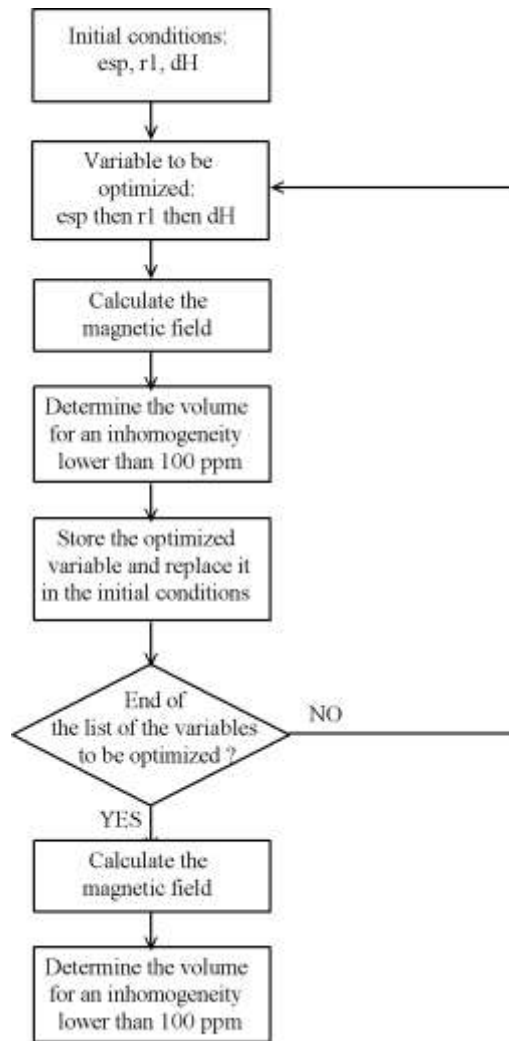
Initial conditions: esp, r1, dH

Variable to be optimized: esp then r1 then dH

Calculate the magnetic field

Determine the volume for an inhomogeneity lower than 100 ppm

Store the optimized variable and replace it in the initial conditions

End of the list of the variables to be optimized ?

NO

YES

Calculate the magnetic field

Determine the volume for an inhomogeneity lower than 100 ppm